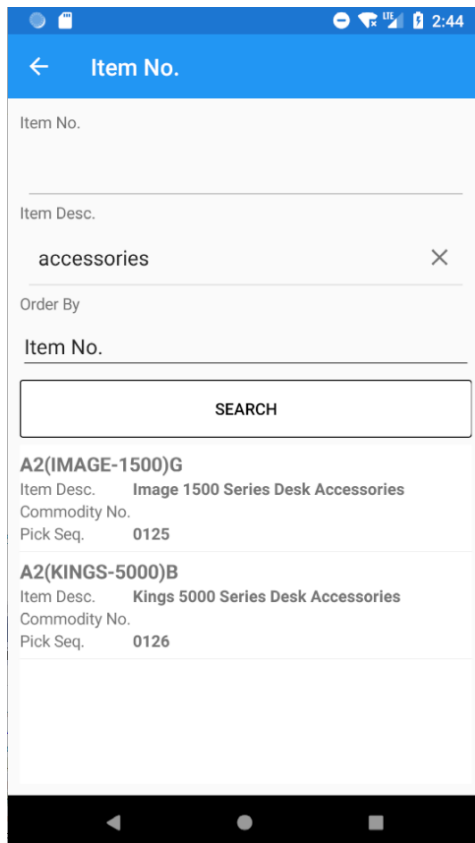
LTE 2:44

Item No.

Item No.

Item Desc.

accessories

Order By

Item No.

SEARCH

A2(IMAGE-1500)G
Item Desc. Image 1500 Series Desk Accessories
Commodity No.
Pick Seq. 0125

A2(KINGS-5000)B
Item Desc. Kings 5000 Series Desk Accessories
Commodity No.
Pick Seq. 0126